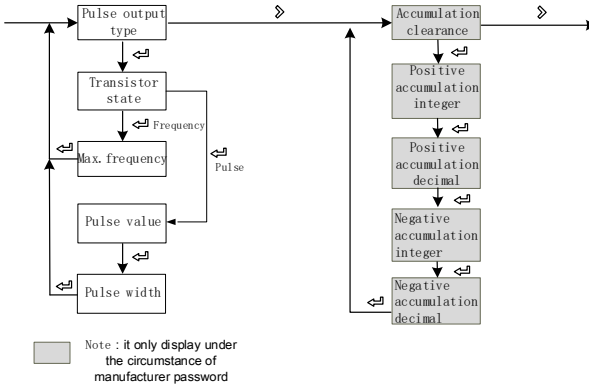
Pulse output type

Transistor state

Frequency

Max. frequency

Pulse

Pulse value

Pulse width

Accumulation clearance

Positive accumulation integer

Positive accumulation decimal

Negative accumulation integer

Negative accumulation decimal

Note : it only display under the circumstance of manufacturer password